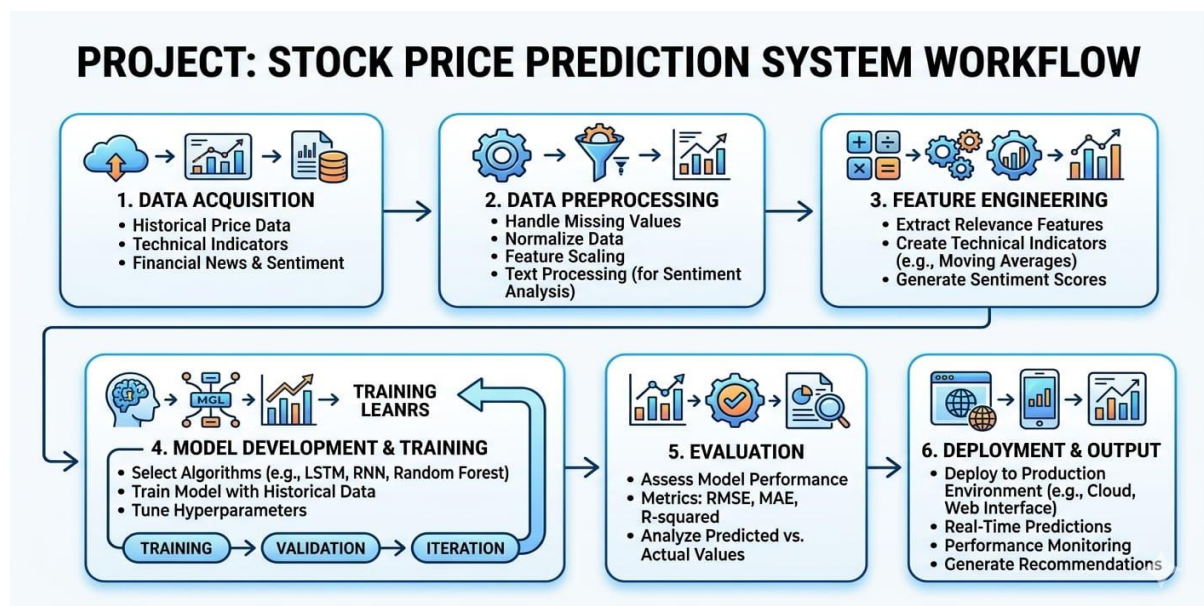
PROJECT: STOCK PRICE PREDICTION SYSTEM WORKFLOW

1. DATA ACQUISITION
• Historical Price Data
• Technical Indicators
• Financial News & Sentiment

2. DATA PREPROCESSING
• Handle Missing Values
• Normalize Data
• Feature Scaling
• Text Processing (for Sentiment Analysis)

3. FEATURE ENGINEERING
• Extract Relevance Features
• Create Technical Indicators (e.g., Moving Averages)
• Generate Sentiment Scores

MGL

TRAINING LEANRS

4. MODEL DEVELOPMENT & TRAINING
• Select Algorithms (e.g., LSTM, RNN, Random Forest)
• Train Model with Historical Data
• Tune Hyperparameters

TRAINING
VALIDATION
ITERATION

5. EVALUATION
• Assess Model Performance
• Metrics: RMSE, MAE, R-squared
• Analyze Predicted vs. Actual Values

6. DEPLOYMENT & OUTPUT
• Deploy to Production Environment (e.g., Cloud, Web Interface)
• Real-Time Predictions
• Performance Monitoring
• Generate Recommendations